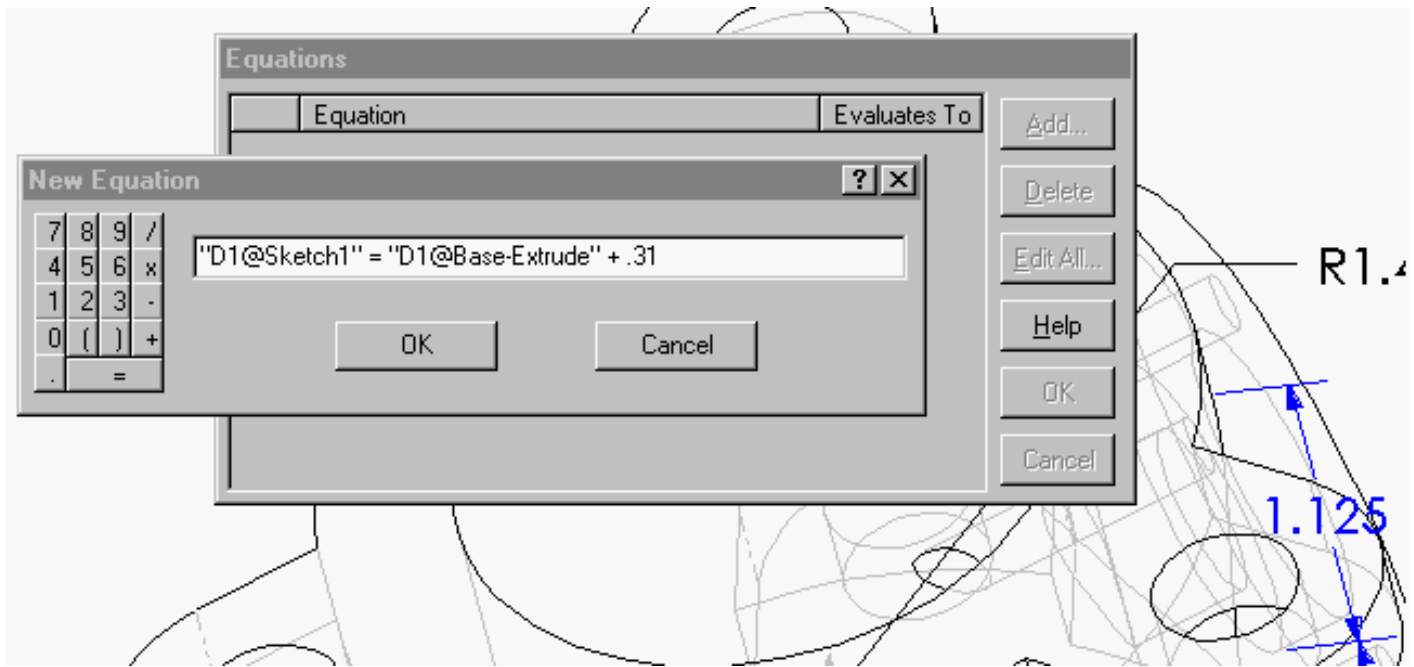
Equations

| | Equation | Evaluates To |
|---|---|---|

Add...
Delete
Edit All...
Help
OK
Cancel

New Equation
?
X

| | | | |
|---|---|---|---|
| 7 | 8 | 9 | / |
| 4 | 5 | 6 | x |
| 1 | 2 | 3 | - |
| 0 | ( | ) | + |
| . | = | | |

"D1@Sketch1" = "D1@Base-Extrude" + .31

OK
Cancel

R1.4

1.125